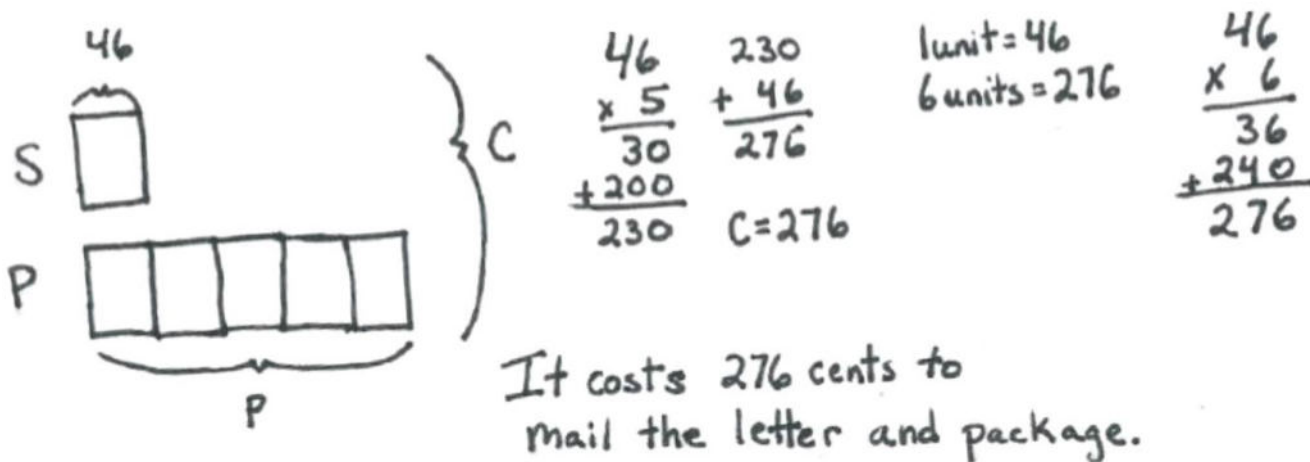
46

S

P

P

C

$\begin{array}{r} 46 \\ \times\ 5 \\ \hline 30 \\ +200 \\ \hline 230 \end{array}$

$\begin{array}{r} 230 \\ +\ 46 \\ \hline 276 \end{array}$

C=276

1unit=46
6units=276

$\begin{array}{r} 46 \\ \times\ 6 \\ \hline 36 \\ +240 \\ \hline 276 \end{array}$

It costs 276 cents to mail the letter and package.